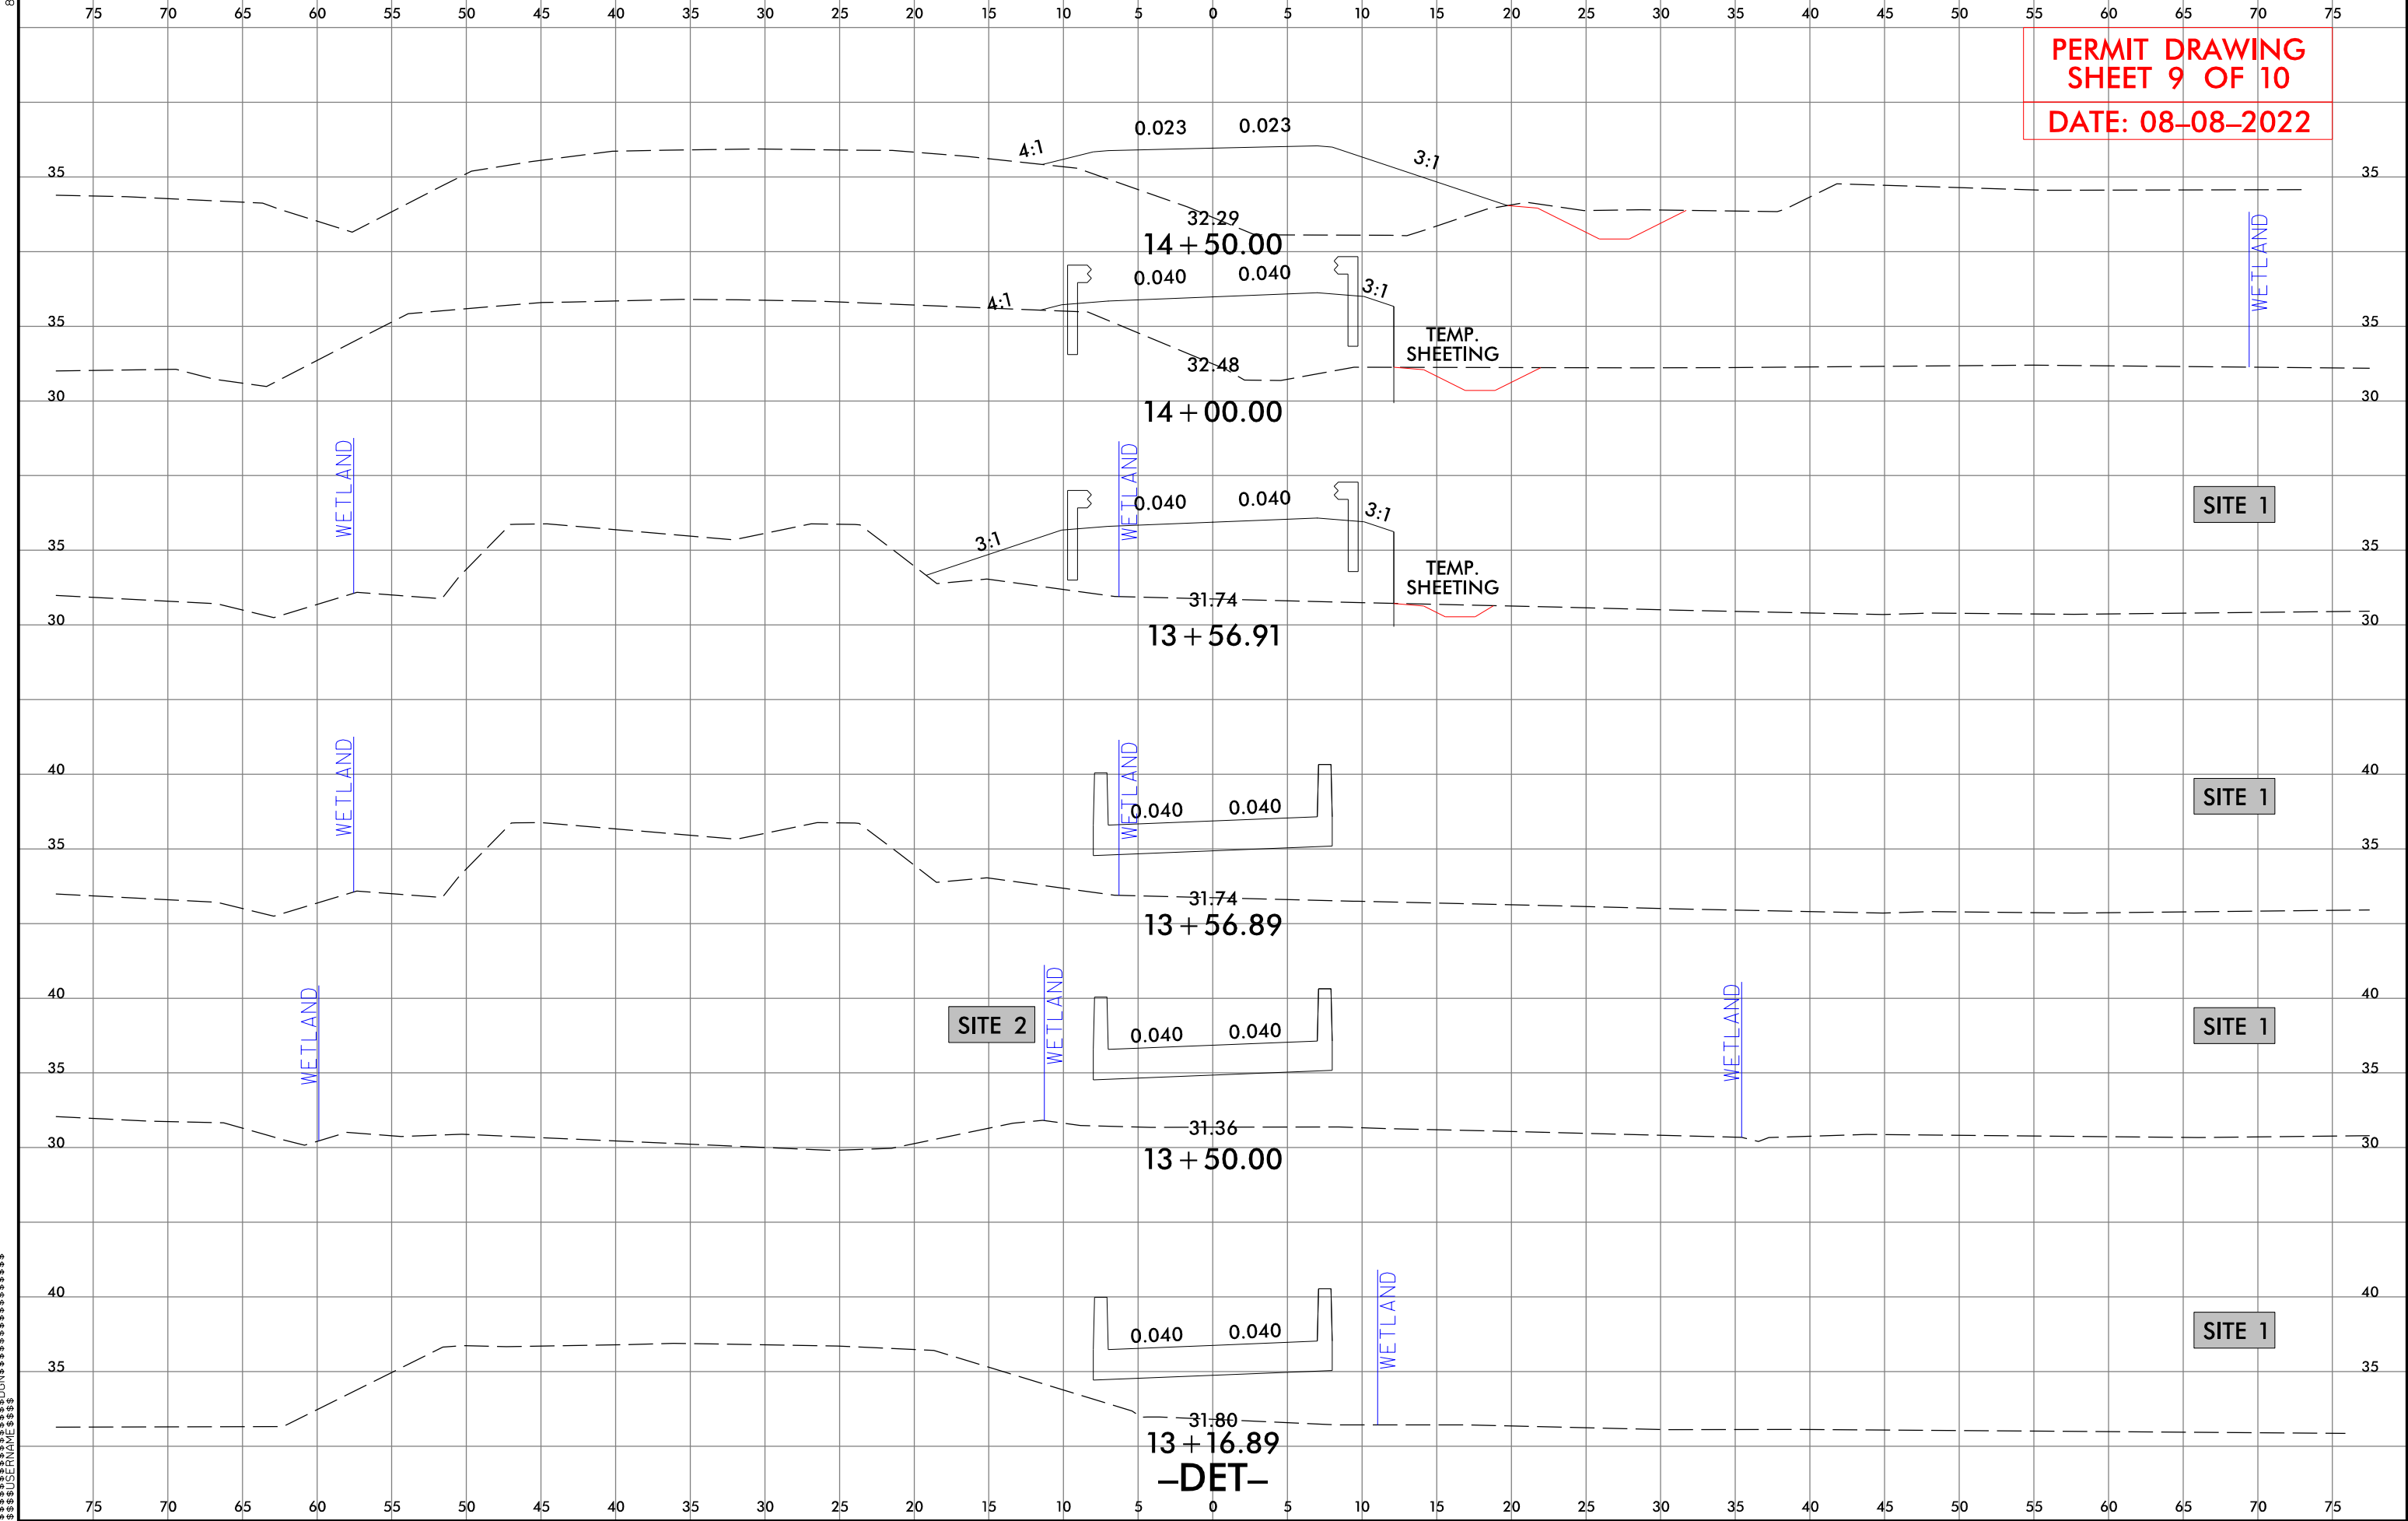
75 70 65 60 55 50 45 40 35 30 25 20 15 10 5 0 5 10 15 20 25 30 35 40 45 50 55 60 65 70 75

PERMIT DRAWING
SHEET 9 OF 10
DATE: 08-08-2022

35
4:1
0.023 0.023
3:1
32.29
14+50.00
35

WETLAND
0.040 0.040
4:1
3:1
35
TEMP. SHEETING
32.48
35
30
14+00.00
30

WETLAND
WETLAND
SITE 1
0.040 0.040
3:1
3:1
35
TEMP. SHEETING
31.74
35
30
13+56.91
30

40
WETLAND
WETLAND
SITE 1
0.040 0.040
40
35
31.74
35
13+56.89

40
WETLAND
SITE 2
WETLAND
0.040 0.040
WETLAND
SITE 1
40
35
31.36
35
30
13+50.00
30

40
0.040 0.040
WETLAND
SITE 1
40
35
31.80
35
13+16.89
-DET-

75 70 65 60 55 50 45 40 35 30 25 20 15 10 5 0 5 10 15 20 25 30 35 40 45 50 55 60 65 70 75

$$$$USERNAME$$$$